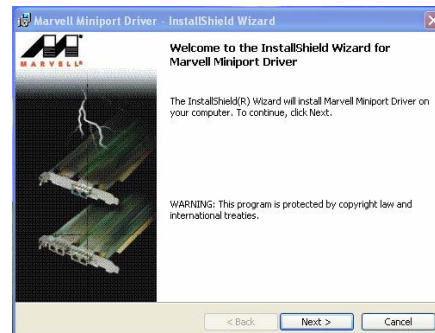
Marvell Miniport Driver - InstallShield Wizard

MARVELL

Welcome to the InstallShield Wizard for Marvell Miniport Driver

The InstallShield(R) Wizard will install Marvell Miniport Driver on your computer. To continue, click Next.

WARNING: This program is protected by copyright law and international treaties.

< Back
Next >
Cancel